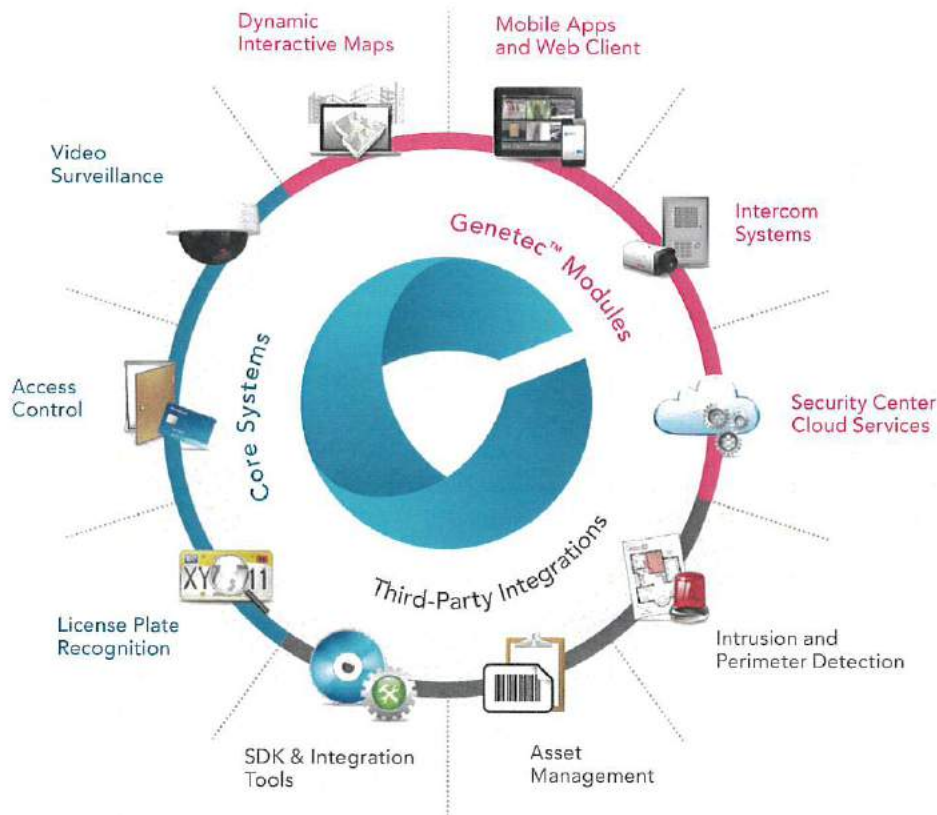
Dynamic Interactive Maps

Mobile Apps and Web Client

Video Surveillance

Genetec™ Modules

Intercom Systems

Core Systems

Access Control

Security Center Cloud Services

XY 11

Third-Party Integrations

License Plate Recognition

Intrusion and Perimeter Detection

SDK & Integration Tools

Asset Management